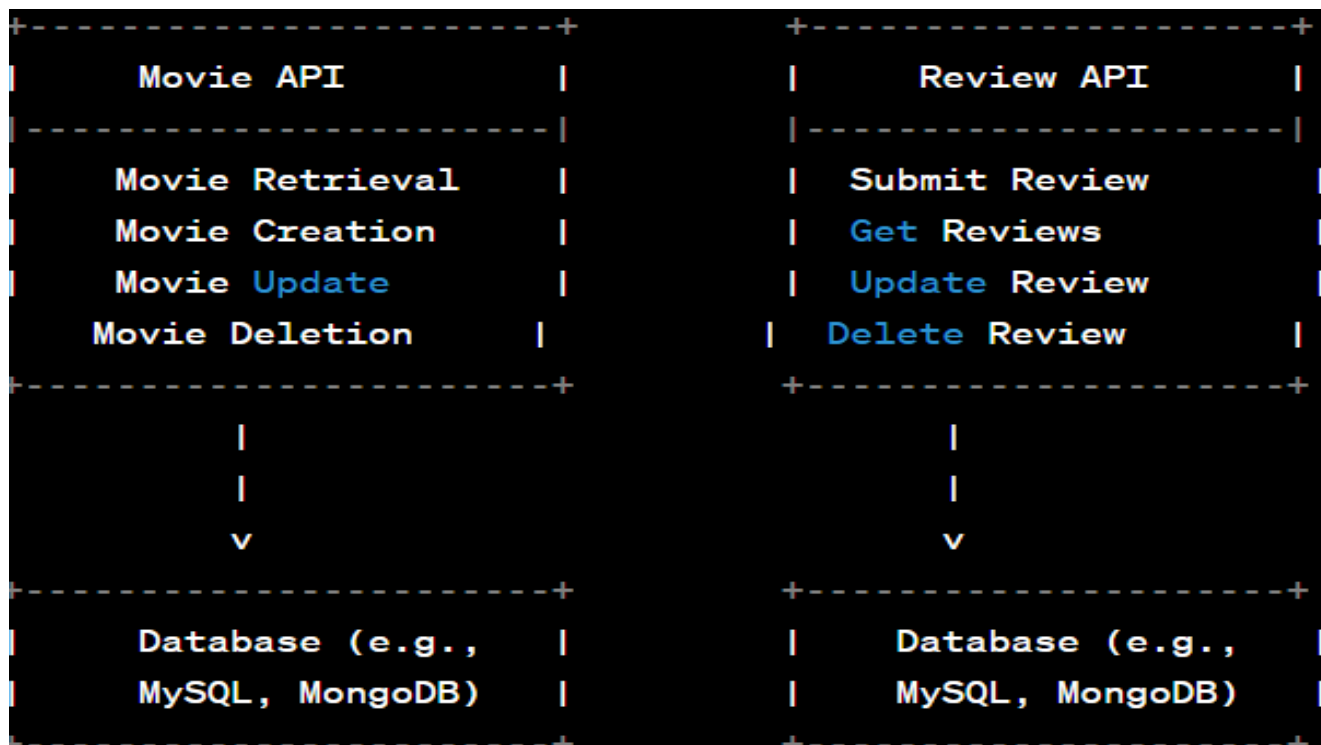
Movie API

Movie Retrieval
Movie Creation
Movie Update
Movie Deletion

|
|
v

Database (e.g., MySQL, MongoDB)

Review API

Submit Review
Get Reviews
Update Review
Delete Review

|
|
v

Database (e.g., MySQL, MongoDB)